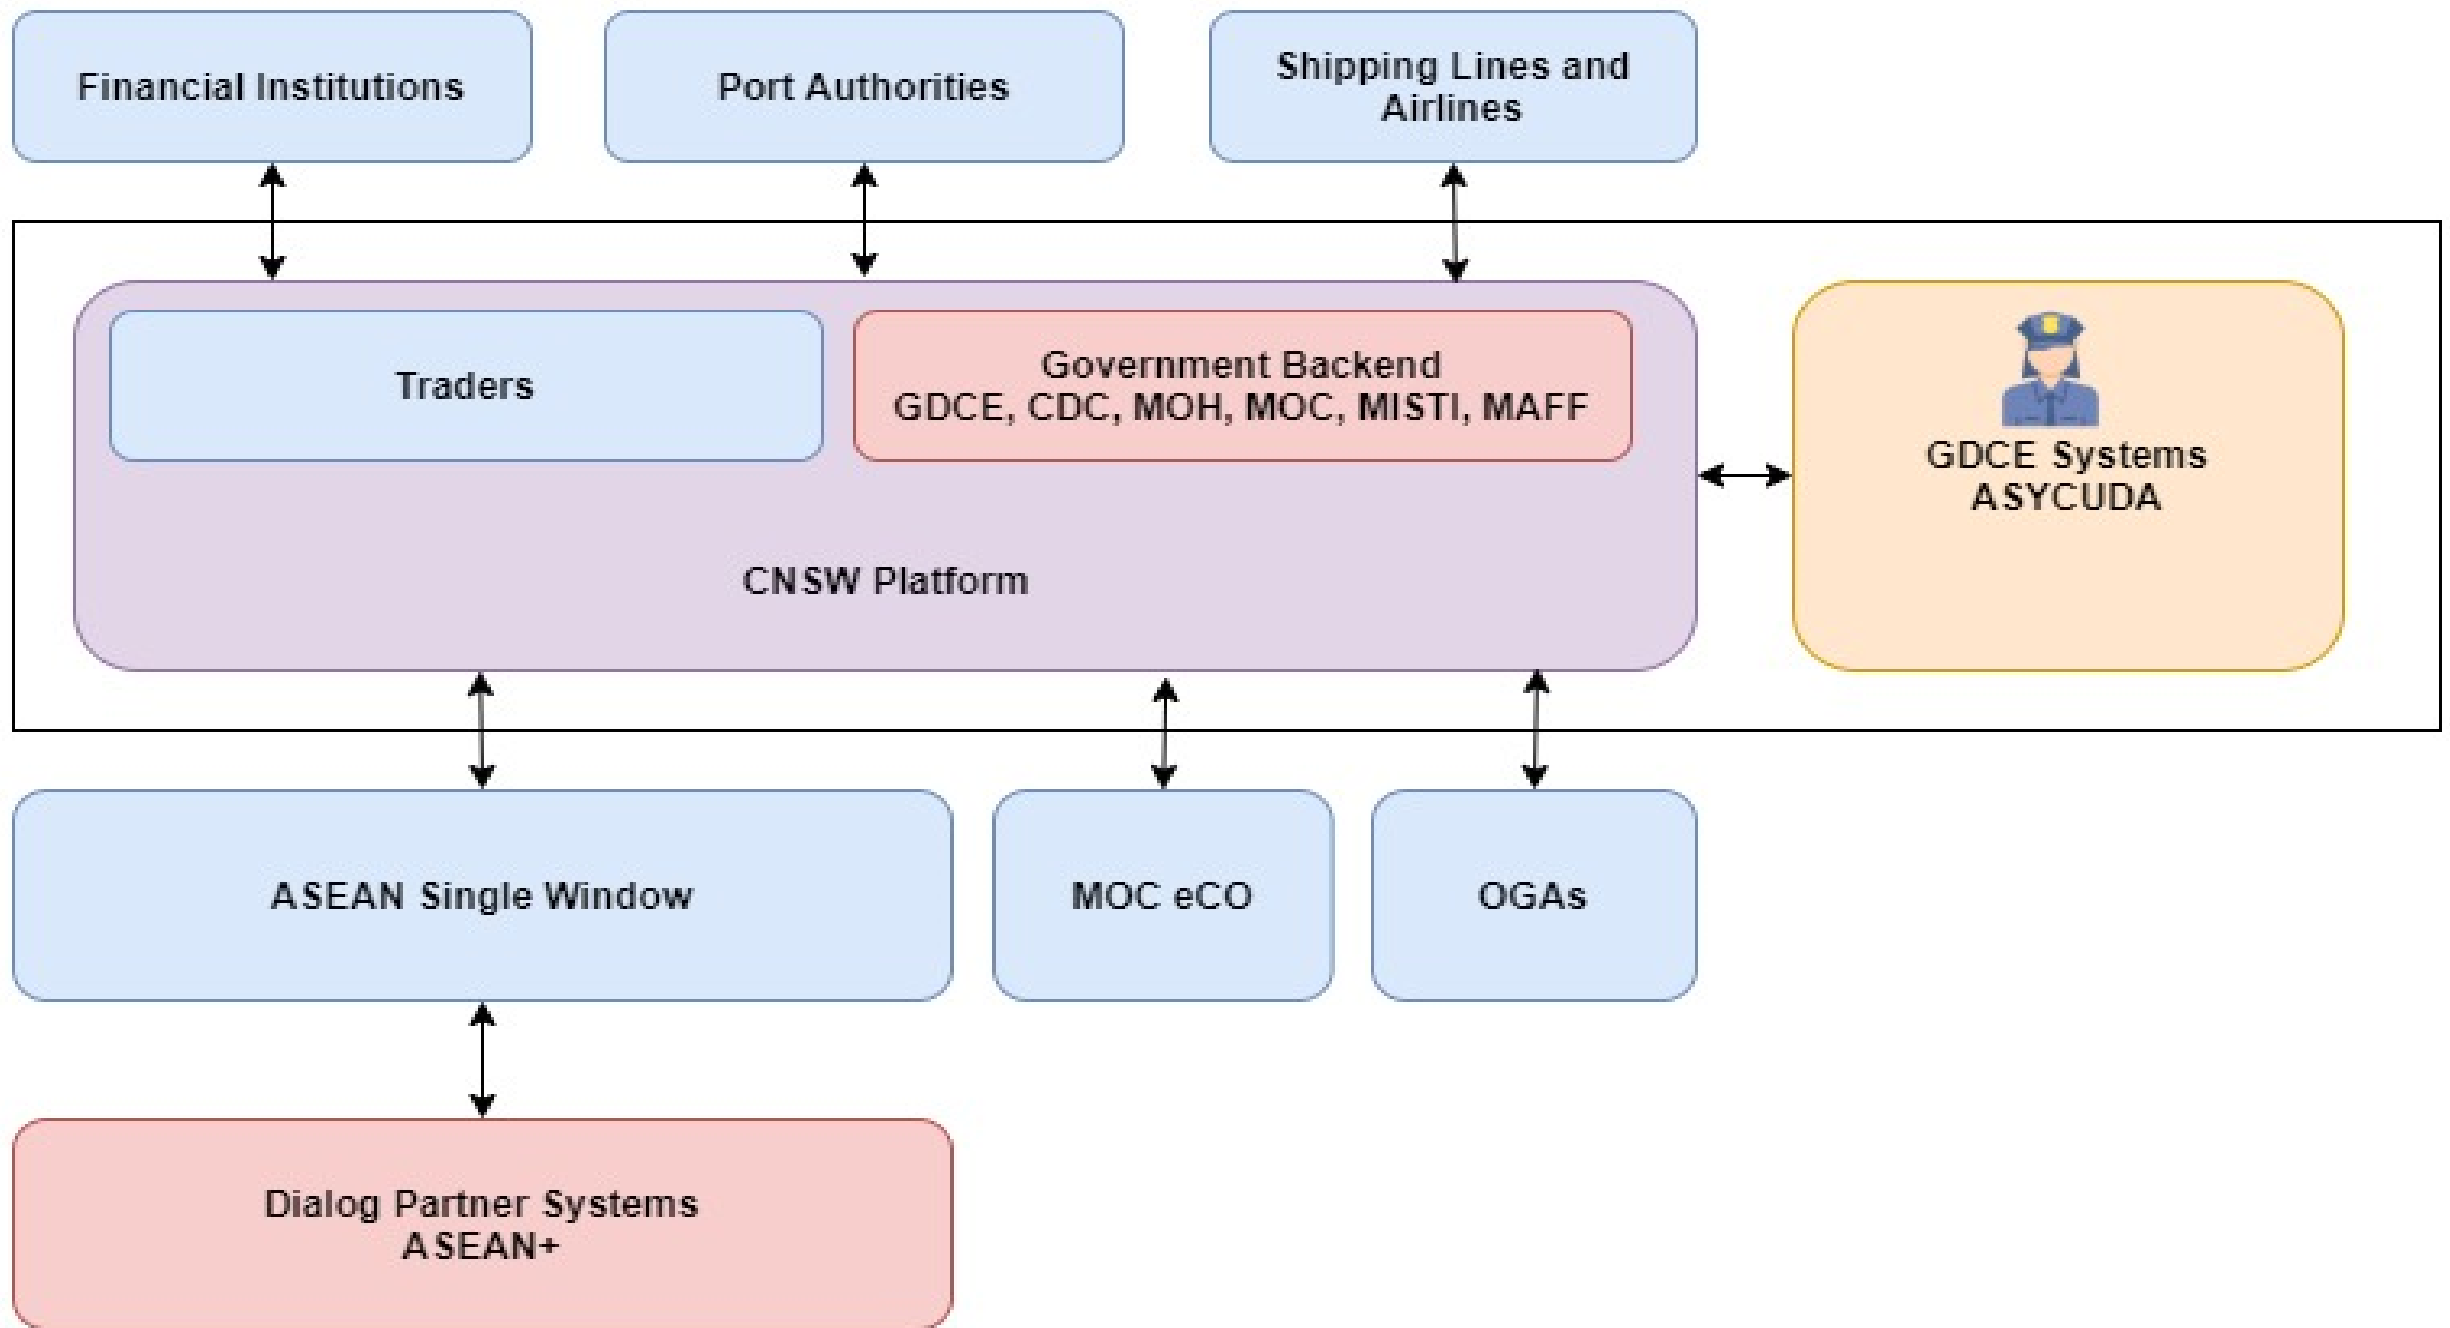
Financial Institutions

Port Authorities

Shipping Lines and Airlines

Traders

Government Backend
GDCE, CDC, MOH, MOC, MISTI, MAFF

CNSW Platform

GDCE Systems
ASYCUDA

ASEAN Single Window

MOC eCO

OGAs

Dialog Partner Systems
ASEAN+